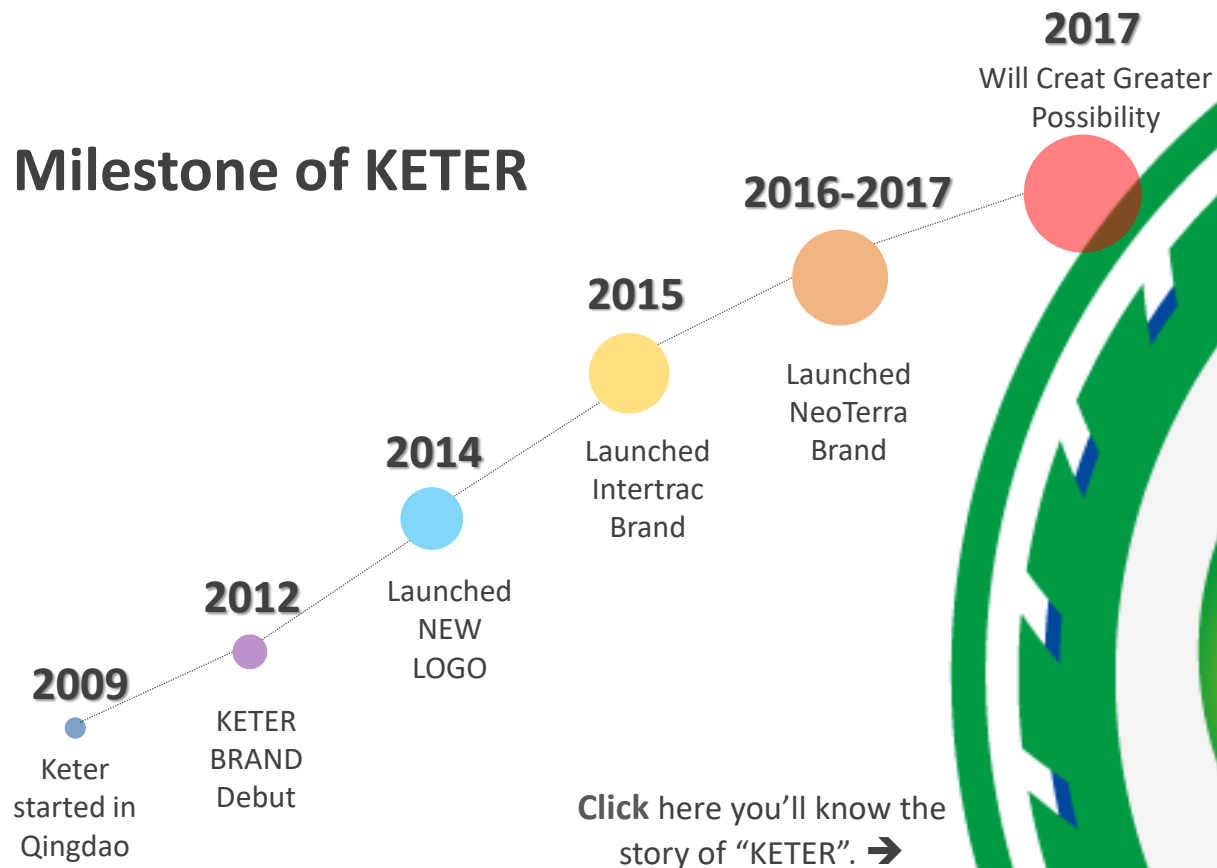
Milestone of KETER

2009
Keter started in Qingdao

2012
KETER BRAND Debut

2014
Launched NEW LOGO

2015
Launched Intertrac Brand

2016-2017
Launched NeoTerra Brand

2017
Will Creat Greater Possibility

**Click** here you'll know the story of "KETER". ➔